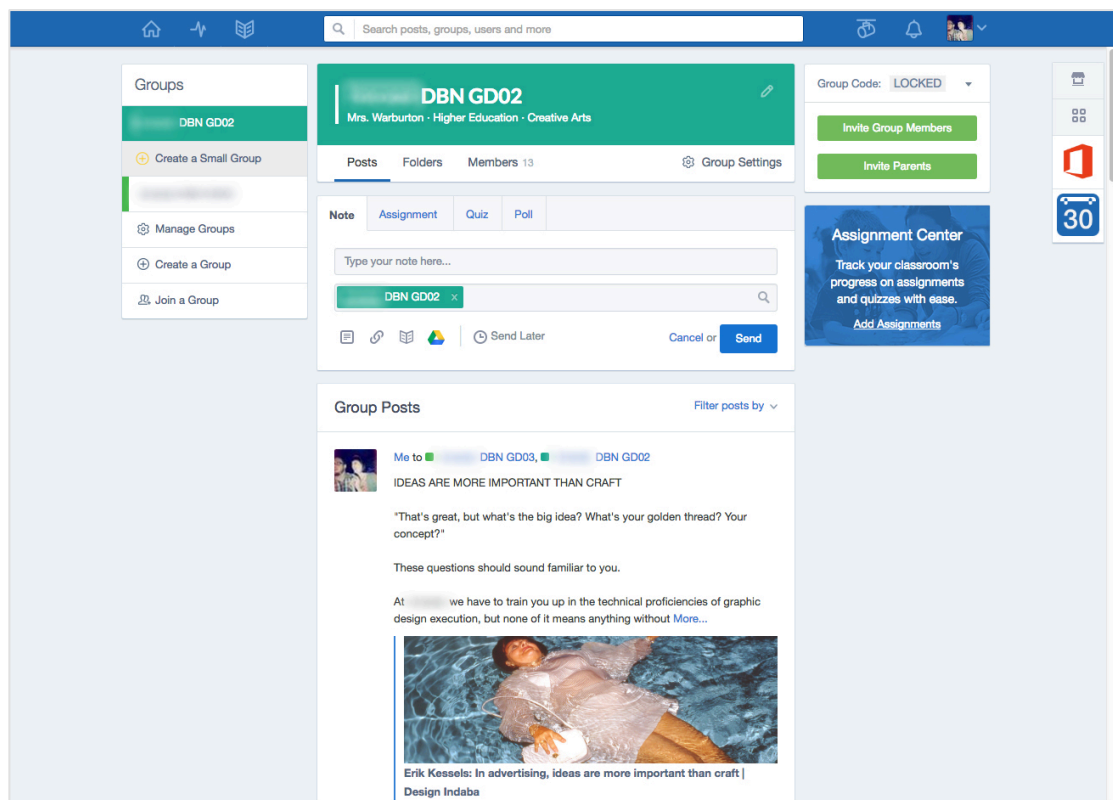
Search posts, groups, users and more

Groups

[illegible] DBN GD02

Create a Small Group

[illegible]

Manage Groups

Create a Group

Join a Group

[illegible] DBN GD02

Mrs. Warburton · Higher Education · Creative Arts

Posts Folders Members 13 Group Settings

Note Assignment Quiz Poll

Type your note here...

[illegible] DBN GD02 ×

Send Later

Cancel or Send

Group Posts

Filter posts by

Me to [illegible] DBN GD03, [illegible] DBN GD02

IDEAS ARE MORE IMPORTANT THAN CRAFT

"That's great, but what's the big idea? What's your golden thread? Your concept?"

These questions should sound familiar to you.

At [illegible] we have to train you up in the technical proficiencies of graphic design execution, but none of it means anything without More...

Erik Kessels: In advertising, ideas are more important than craft | Design Indaba

Group Code: LOCKED

Invite Group Members

Invite Parents

Assignment Center

Track your classroom's progress on assignments and quizzes with ease.

Add Assignments

30